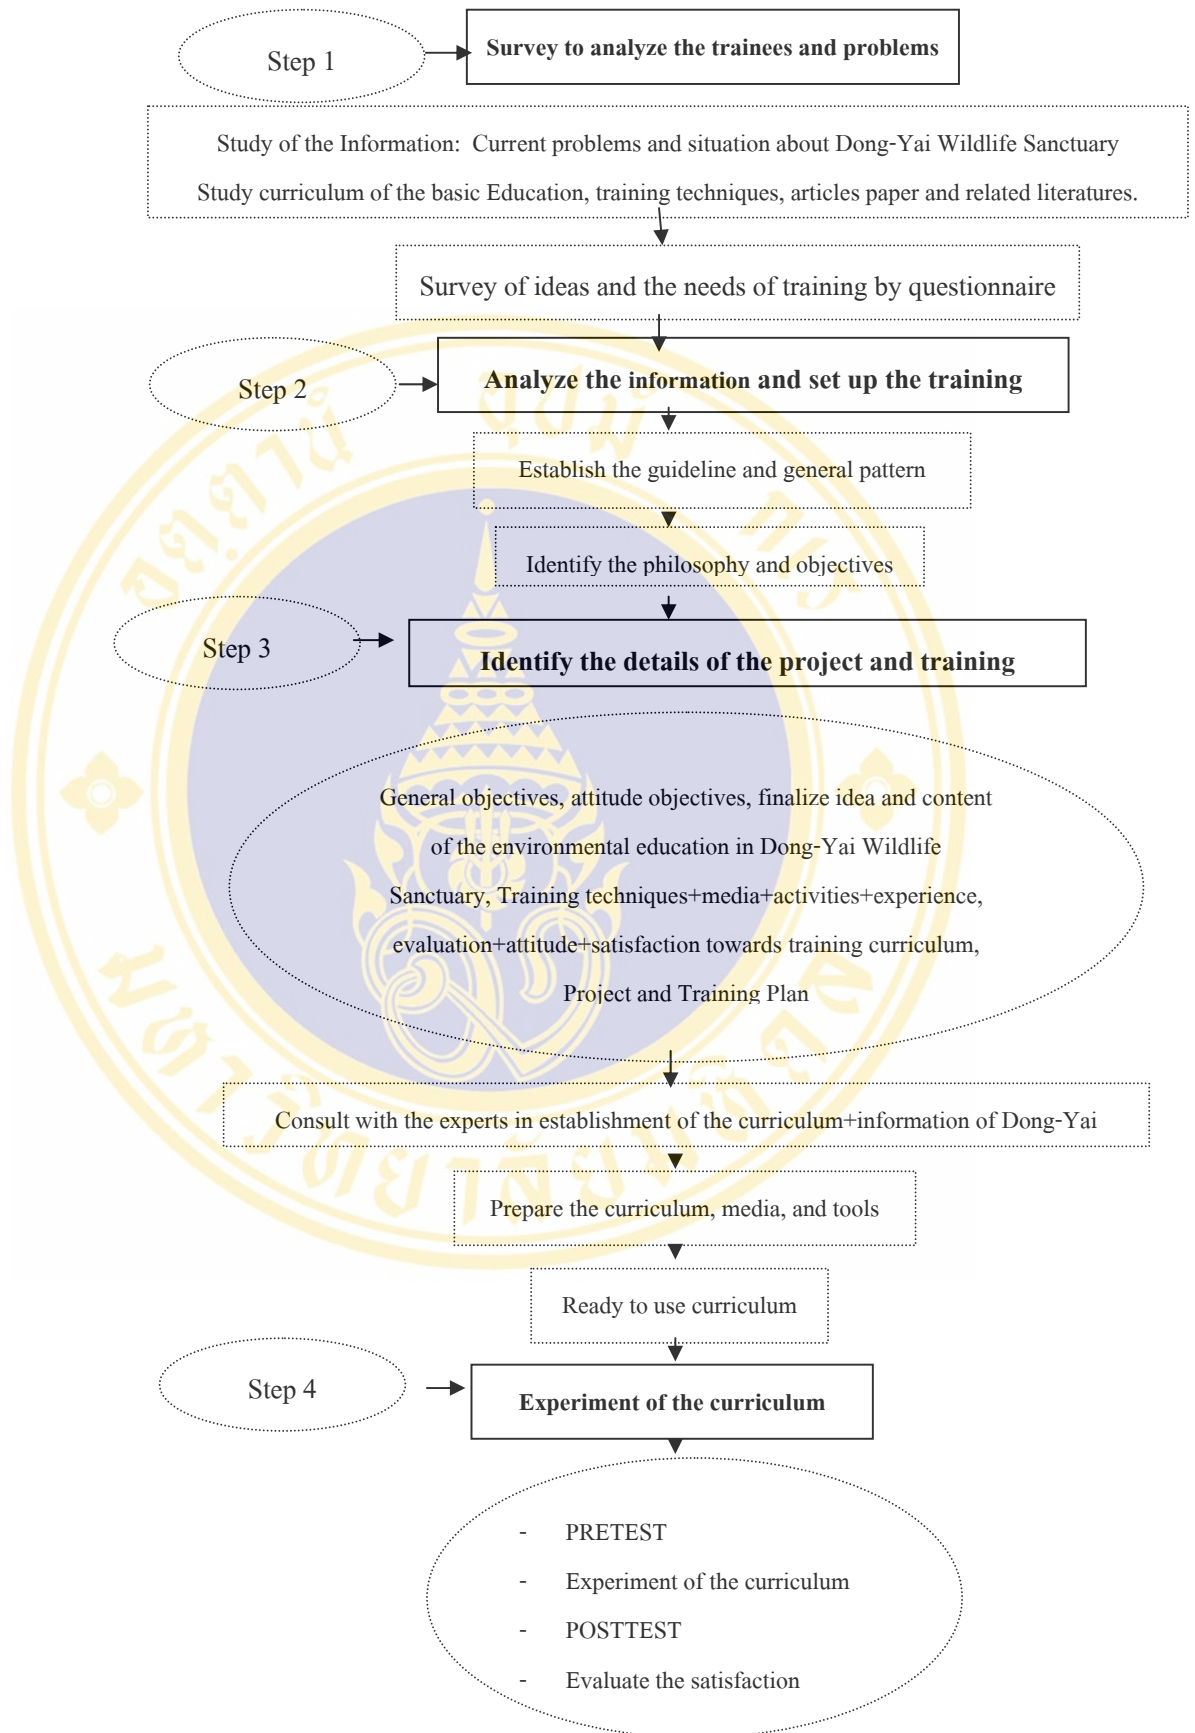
Step 1

Survey to analyze the trainees and problems

Study of the Information: Current problems and situation about Dong-Yai Wildlife Sanctuary

Study curriculum of the basic Education, training techniques, articles paper and related literatures.

Survey of ideas and the needs of training by questionnaire

Step 2

Analyze the information and set up the training

Establish the guideline and general pattern

Identify the philosophy and objectives

Step 3

Identify the details of the project and training

General objectives, attitude objectives, finalize idea and content of the environmental education in Dong-Yai Wildlife Sanctuary, Training techniques+media+activities+experience, evaluation+attitude+satisfaction towards training curriculum, Project and Training Plan

Consult with the experts in establishment of the curriculum+information of Dong-Yai

Prepare the curriculum, media, and tools

Ready to use curriculum

Step 4

Experiment of the curriculum

- PRETEST
- Experiment of the curriculum
- POSTTEST
- Evaluate the satisfaction